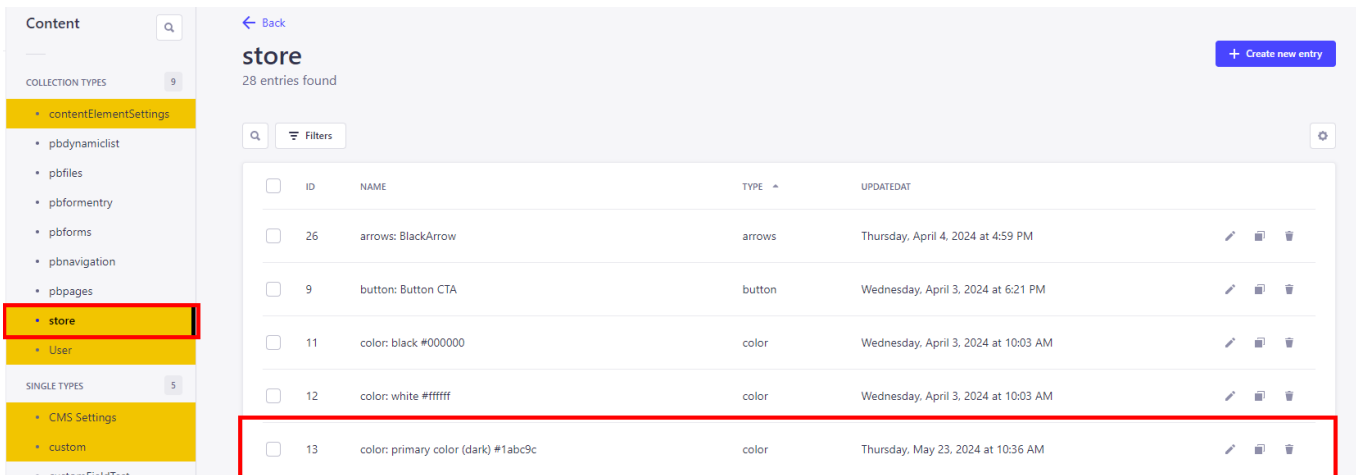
Content

COLLECTION TYPES 9

• contentElementSettings
• pbdynamiclist
• pbfiles
• pbformentry
• pbforms
• pbnavigation
• pbpages
• store
• User

SINGLE TYPES 5

• CMS Settings
• custom
• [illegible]

← Back

store

28 entries found

+ Create new entry

Filters

| | ID | NAME | TYPE | UPDATEDAT |
|---|---|---|---|---|
| | 26 | arrows: BlackArrow | arrows | Thursday, April 4, 2024 at 4:59 PM |
| | 9 | button: Button CTA | button | Wednesday, April 3, 2024 at 6:21 PM |
| | 11 | color: black #000000 | color | Wednesday, April 3, 2024 at 10:03 AM |
| | 12 | color: white #ffffff | color | Wednesday, April 3, 2024 at 10:03 AM |
| | 13 | color: primary color (dark) #1abc9c | color | Thursday, May 23, 2024 at 10:36 AM |